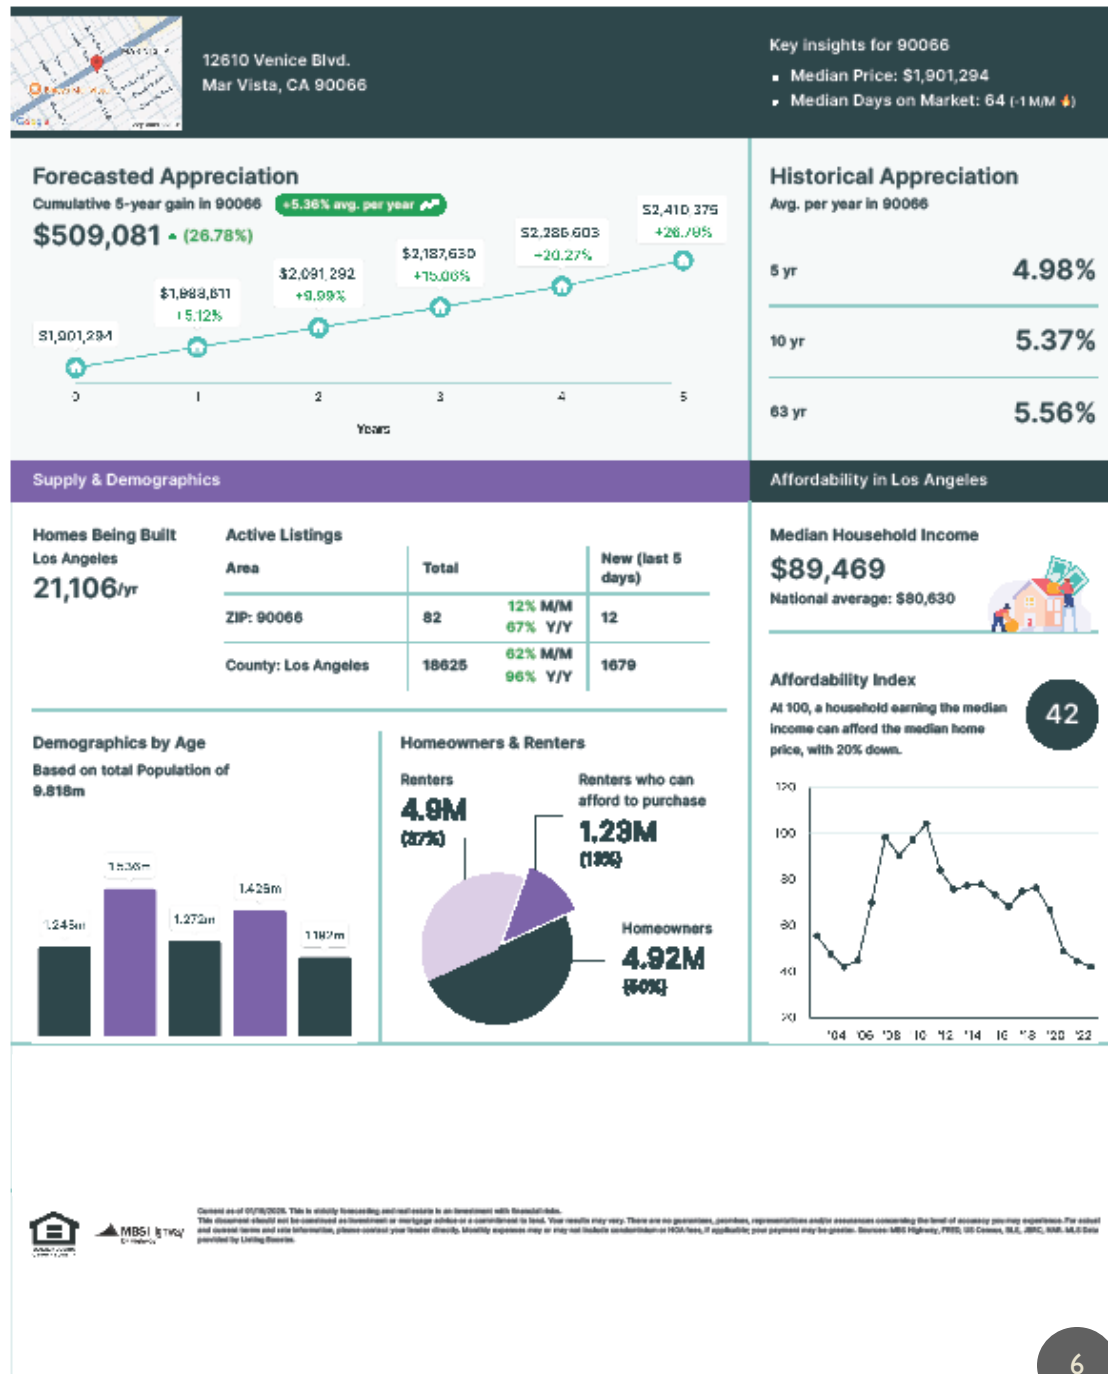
12610 Venice Blvd.
Mar Vista, CA 90066

Key insights for 90066
- Median Price: $1,901,294
- Median Days on Market: 64 (-1 M/M)

Forecasted Appreciation
Cumulative 5-year gain in 90066
+5.36% avg. per year
$509,081 (26.78%)

$1,901,294
$1,998,871 +5.12%
$2,091,292 +9.99%
$2,187,630 +15.06%
$2,286,603 +20.27%
$2,410,375 +26.78%

0 1 2 3 4 5
Years

Historical Appreciation
Avg. per year in 90066

| 5 yr | 4.98% |
|---|---|
| 10 yr | 5.37% |
| 63 yr | 5.56% |

Supply & Demographics

Homes Being Built
Los Angeles
21,106/yr

Active Listings

| Area | Total | | New (last 5 days) |
|---|---|---|---|
| ZIP: 90066 | 82 | 12% M/M 67% Y/Y | 12 |
| County: Los Angeles | 18625 | 62% M/M 96% Y/Y | 1679 |

Demographics by Age
Based on total Population of 9.818m

1.245m 1.536m 1.279m 1.425m 1.182m

Homeowners & Renters
Renters
4.9M
(37%)
Renters who can afford to purchase
1.29M
(13%)
Homeowners
4.92M
(50%)

Affordability in Los Angeles

Median Household Income
$89,469
National average: $80,630

Affordability Index
At 100, a household earning the median income can afford the median home price, with 20% down.
42

120
100
80
60
40
20
'04 '06 '08 '10 '12 '14 '16 '18 '20 '22

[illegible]

MBS Highway

6